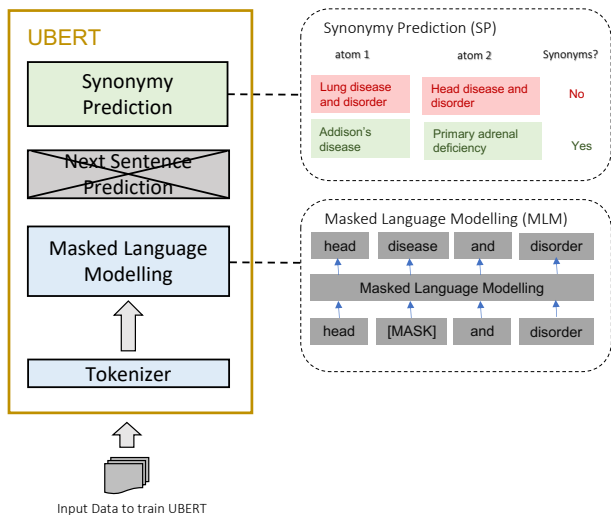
UBERT

Synonymy Prediction

Next Sentence Prediction

Masked Language Modelling

Tokenizer

Input Data to train UBERT

Synonymy Prediction (SP)

| atom 1 | atom 2 | Synonyms? |
|---|---|---|
| Lung disease and disorder | Head disease and disorder | No |
| Addison's disease | Primary adrenal deficiency | Yes |

Masked Language Modelling (MLM)

head disease and disorder

Masked Language Modelling

head [MASK] and disorder